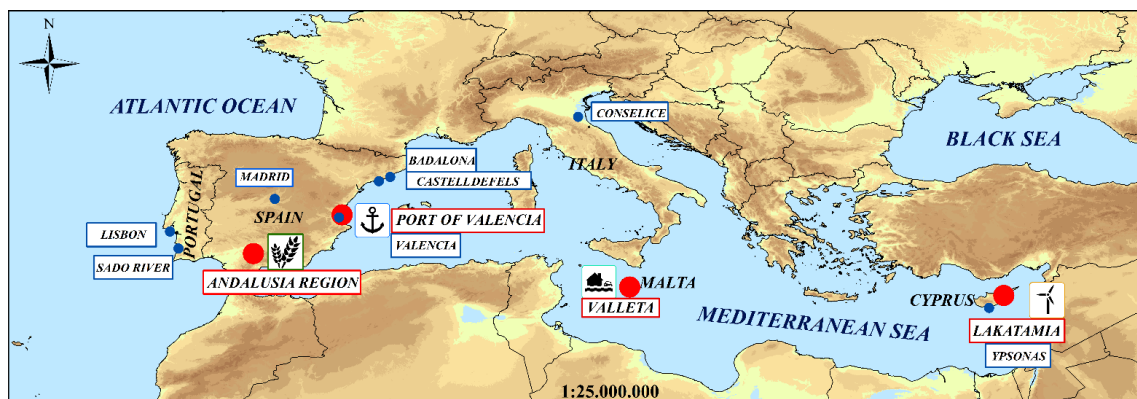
N

ATLANTIC OCEAN

CONSELICE

BLACK SEA

BADALONA

CASTELLDEFELS

ITALY

MADRID

PORTUGAL

SPAIN

PORT OF VALENCIA

LISBON

VALENCIA

SADO RIVER

ANDALUSIA REGION

MALTA

VALLETA

CYPRUS

MEDITERRANEAN SEA

LAKATAMIA

YPSONAS

1:25.000.000